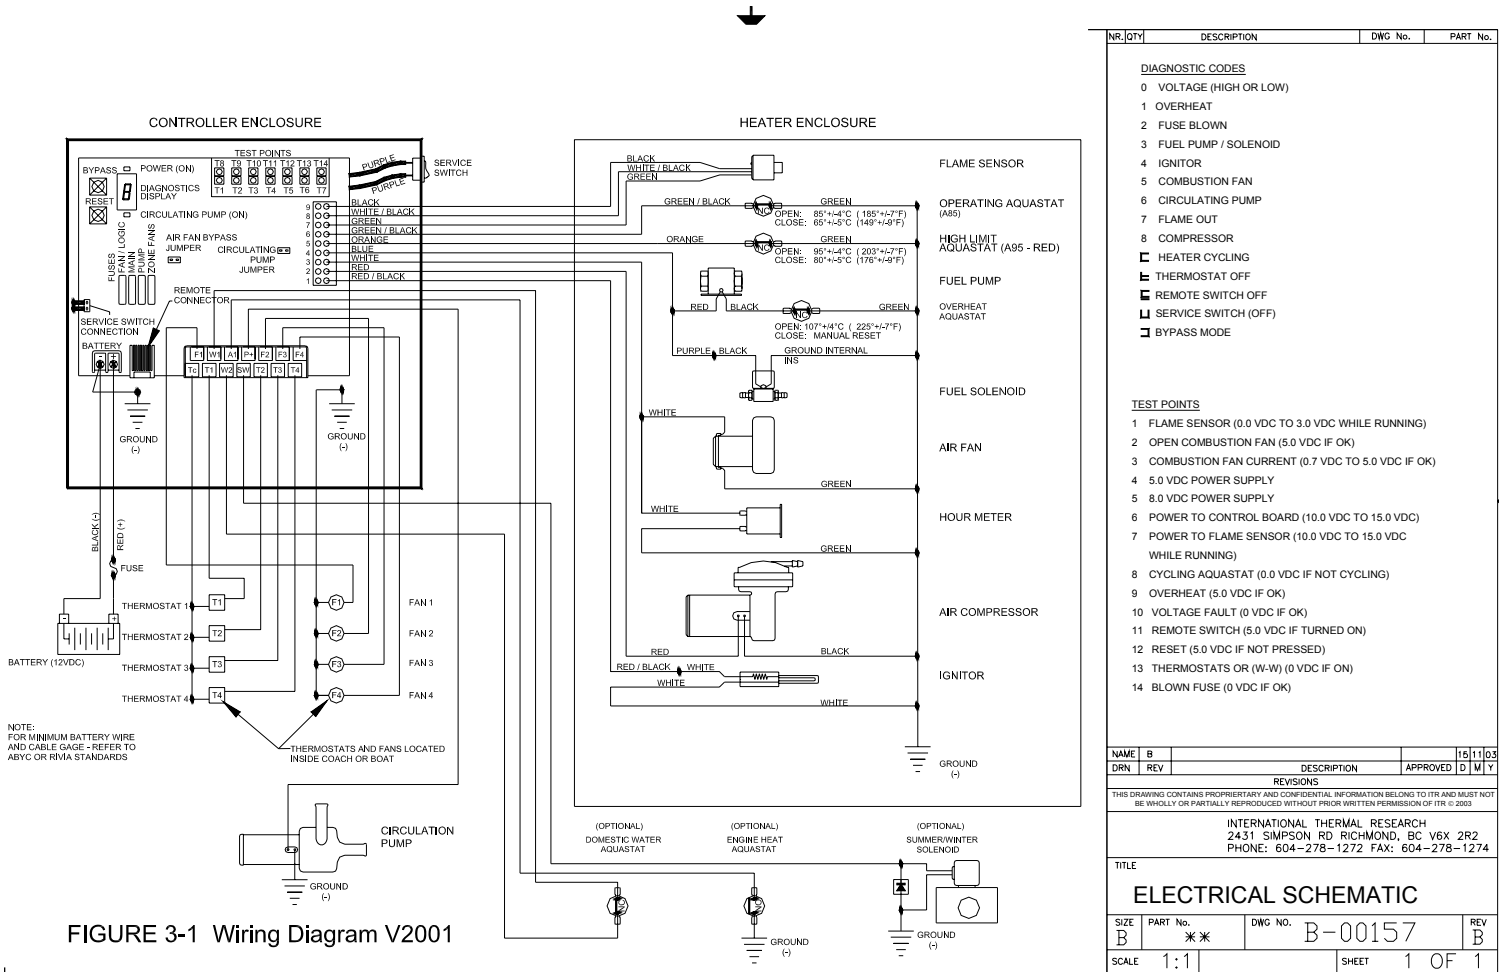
CONTROLLER ENCLOSURE

HEATER ENCLOSURE

TEST POINTS
T8 T9 T10 T11 T12 T13 T14
T1 T2 T3 T4 T5 T6 T7

BYPASS POWER (ON)
DIAGNOSTICS DISPLAY
RESET
CIRCULATING PUMP (ON)
AIR FAN BYPASS JUMPER
CIRCULATING PUMP JUMPER
FUSES FAN LOGIC MAIN PUMP ZONE FANS
REMOTE CONNECTOR
SERVICE SWITCH CONNECTION
BATTERY
PURPLE
PURPLE
SERVICE SWITCH

9 BLACK
8 WHITE / BLACK
7 GREEN
6 GREEN / BLACK
5 ORANGE
4 BLUE
3 WHITE
2 RED
1 RED / BLACK

F1 W1 A1 P+ F2 F3 F4
Tc T1 W2 SW T2 T3 T4

GROUND (-)
GROUND (-)

BLACK
WHITE / BLACK
GREEN
FLAME SENSOR

GREEN / BLACK
GREEN
OPEN: 85°+/-4°C ( 185°+/-7°F)
CLOSE: 65°+/-5°C (149°+/-9°F)
OPERATING AQUASTAT (A85)

ORANGE
GREEN
OPEN: 95°+/-4°C ( 203°+/-7°F)
CLOSE: 80°+/-5°C (176°+/-9°F)
HIGH LIMIT AQUASTAT (A95 - RED)

FUEL PUMP

RED BLACK GREEN
OPEN: 107°+/4°C ( 225°+/-7°F)
CLOSE: MANUAL RESET
OVERHEAT AQUASTAT

PURPLE BLACK GROUND INTERNAL INS
FUEL SOLENOID

WHITE
AIR FAN
GREEN

WHITE
HOUR METER
GREEN

AIR COMPRESSOR
RED BLACK

RED / BLACK WHITE
WHITE
IGNITOR
WHITE

GROUND (-)

BLACK (-)
RED (+)
FUSE
BATTERY (12VDC)

THERMOSTAT 1 T1
THERMOSTAT 2 T2
THERMOSTAT 3 T3
THERMOSTAT 4 T4
F1 FAN 1
F2 FAN 2
F3 FAN 3
F4 FAN 4

NOTE:
FOR MINIMUM BATTERY WIRE AND CABLE GAGE - REFER TO ABYC OR RIVIA STANDARDS

THERMOSTATS AND FANS LOCATED INSIDE COACH OR BOAT

CIRCULATION PUMP
GROUND (-)

(OPTIONAL) DOMESTIC WATER AQUASTAT
(OPTIONAL) ENGINE HEAT AQUASTAT
(OPTIONAL) SUMMER/WINTER SOLENOID
GROUND (-)
GROUND (-)

FIGURE 3-1 Wiring Diagram V2001

| NR. | QTY | DESCRIPTION | DWG No. | PART No. |
|---|---|---|---|---|

DIAGNOSTIC CODES
0 VOLTAGE (HIGH OR LOW)
1 OVERHEAT
2 FUSE BLOWN
3 FUEL PUMP / SOLENOID
4 IGNITOR
5 COMBUSTION FAN
6 CIRCULATING PUMP
7 FLAME OUT
8 COMPRESSOR
HEATER CYCLING
THERMOSTAT OFF
REMOTE SWITCH OFF
SERVICE SWITCH (OFF)
BYPASS MODE

TEST POINTS
1 FLAME SENSOR (0.0 VDC TO 3.0 VDC WHILE RUNNING)
2 OPEN COMBUSTION FAN (5.0 VDC IF OK)
3 COMBUSTION FAN CURRENT (0.7 VDC TO 5.0 VDC IF OK)
4 5.0 VDC POWER SUPPLY
5 8.0 VDC POWER SUPPLY
6 POWER TO CONTROL BOARD (10.0 VDC TO 15.0 VDC)
7 POWER TO FLAME SENSOR (10.0 VDC TO 15.0 VDC WHILE RUNNING)
8 CYCLING AQUASTAT (0.0 VDC IF NOT CYCLING)
9 OVERHEAT (5.0 VDC IF OK)
10 VOLTAGE FAULT (0 VDC IF OK)
11 REMOTE SWITCH (5.0 VDC IF TURNED ON)
12 RESET (5.0 VDC IF NOT PRESSED)
13 THERMOSTATS OR (W-W) (0 VDC IF ON)
14 BLOWN FUSE (0 VDC IF OK)

NAME B 15 11 03
DRN REV DESCRIPTION APPROVED D M Y
REVISIONS
THIS DRAWING CONTAINS PROPRIERTARY AND CONFIDENTIAL INFORMATION BELONG TO ITR AND MUST NOT BE WHOLLY OR PARTIALLY REPRODUCED WITHOUT PRIOR WRITTEN PERMISSION OF ITR © 2003

INTERNATIONAL THERMAL RESEARCH
2431 SIMPSON RD RICHMOND, BC V6X 2R2
PHONE: 604-278-1272 FAX: 604-278-1274

TITLE
ELECTRICAL SCHEMATIC
SIZE B PART No. ** DWG NO. B-00157 REV B
SCALE 1:1 SHEET 1 OF 1